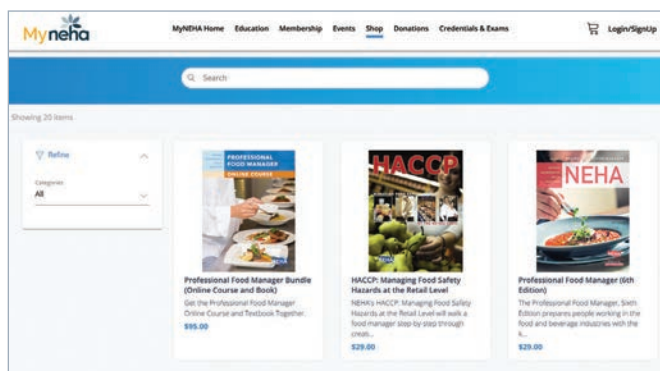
MyNEHA

MyNEHA Home Education Membership Events Shop Donations Credentials & Exams Login/SignUp

Search

Showing 20 items

Refine

Categories

All

PROFESSIONAL FOOD MANAGER ONLINE COURSE

Professional Food Manager Bundle (Online Course and Book)

Get the Professional Food Manager Online Course and Textbook Together.

$95.00

HACCP

HACCP: Managing Food Safety Hazards at the Retail Level

NEHA's HACCP: Managing Food Safety Hazards at the Retail Level will walk a food manager step-by-step through creat...

$29.00

NEHA

Professional Food Manager (6th Edition)

The Professional Food Manager, Sixth Edition prepares people working in the food and beverage industries with the k...

$29.00